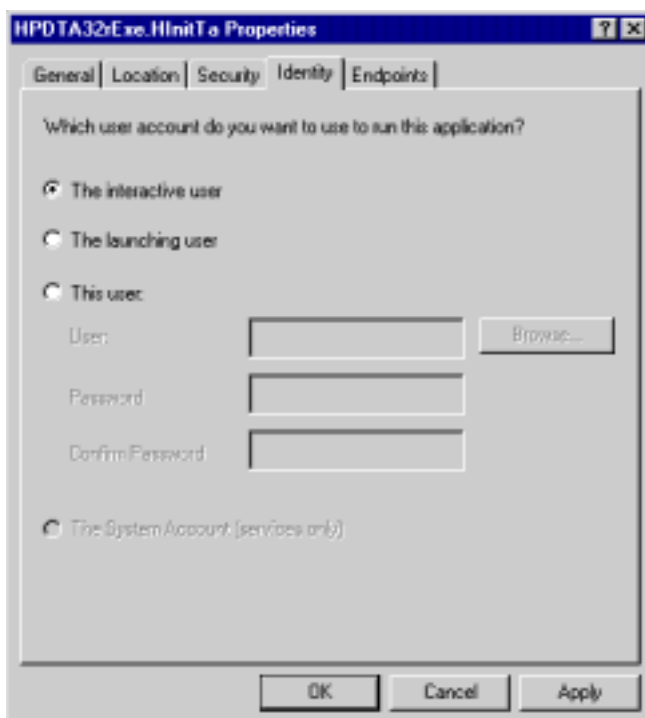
HPDTA32rExe.HInitTa Properties

?

General | Location | Security | Identity | Endpoints

Which user account do you want to use to run this application?

The interactive user

The launching user

This user:

User:

Browse...

Password

Confirm Password

The System Account (services only)

OK

Cancel

Apply